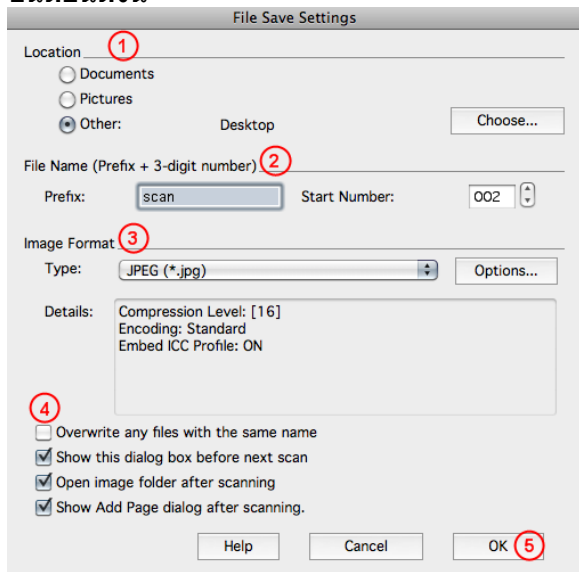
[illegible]

File Save Settings

Location 1

Documents

Pictures

Other: Desktop

Choose...

File Name (Prefix + 3-digit number) 2

Prefix: scan

Start Number: 002

Image Format 3

Type: JPEG (*.jpg)

Options...

Details: Compression Level: [16]
Encoding: Standard
Embed ICC Profile: ON

4

Overwrite any files with the same name

Show this dialog box before next scan

Open image folder after scanning

Show Add Page dialog after scanning.

Help

Cancel

OK 5